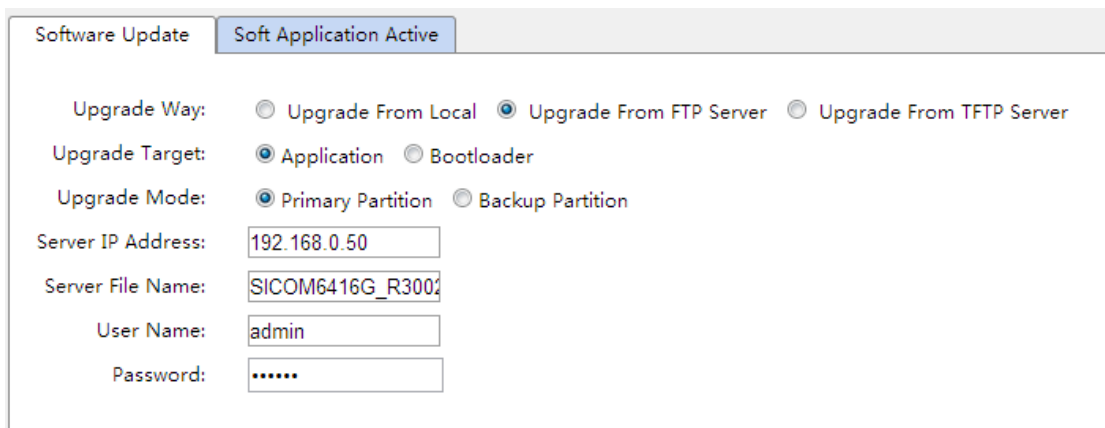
Software Update | Soft Application Active

Upgrade Way: Upgrade From Local Upgrade From FTP Server Upgrade From TFTP Server

Upgrade Target: Application Bootloader

Upgrade Mode: Primary Partition Backup Partition

Server IP Address: 192.168.0.50

Server File Name: SICOM6416G_R300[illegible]

User Name: admin

Password: ••••••